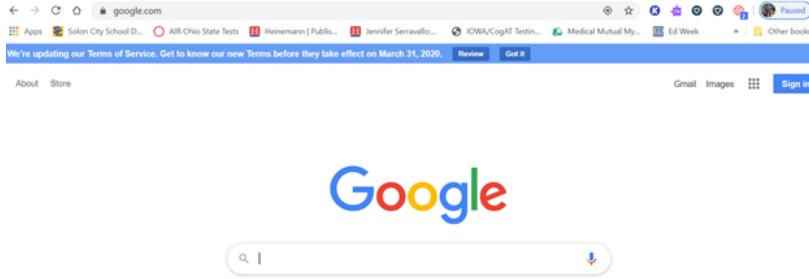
google.com

Paused

Apps Solon City School D... AIR Ohio State Tests Heinemann | Publis... Jennifer Serravallo:... IOWA/CogAT Testin... Medical Mutual My... Ed Week » Other book

We're updating our Terms of Service. Get to know our new Terms before they take effect on March 31, 2020. Review Got it

About Store

Gmail Images Sign in

Google